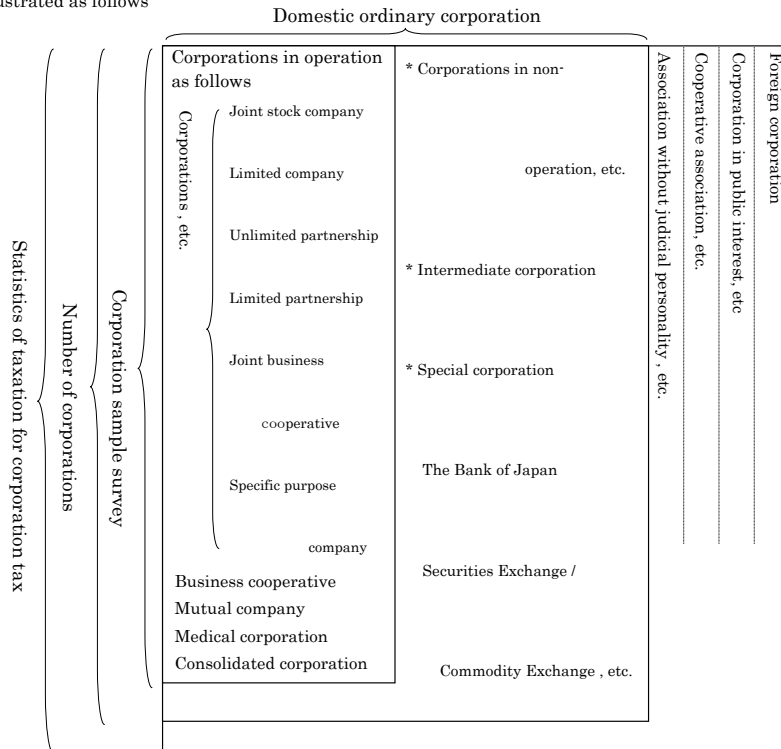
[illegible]strated as follows

Domestic ordinary corporation

Statistics of taxation for corporation tax

Number of corporations

Corporation sample survey

Corporations in operation as follows

Corporations , etc.

Joint stock company

Limited company

Unlimited partnership

Limited partnership

Joint business cooperative

Specific purpose company

Business cooperative
Mutual company
Medical corporation
Consolidated corporation

* Corporations in non-operation, etc.

* Intermediate corporation

* Special corporation

The Bank of Japan

Securities Exchange /

Commodity Exchange , etc.

Association without judicial personality , etc.

Cooperative association, etc.

Corporation in public interest, etc

Foreign corporation